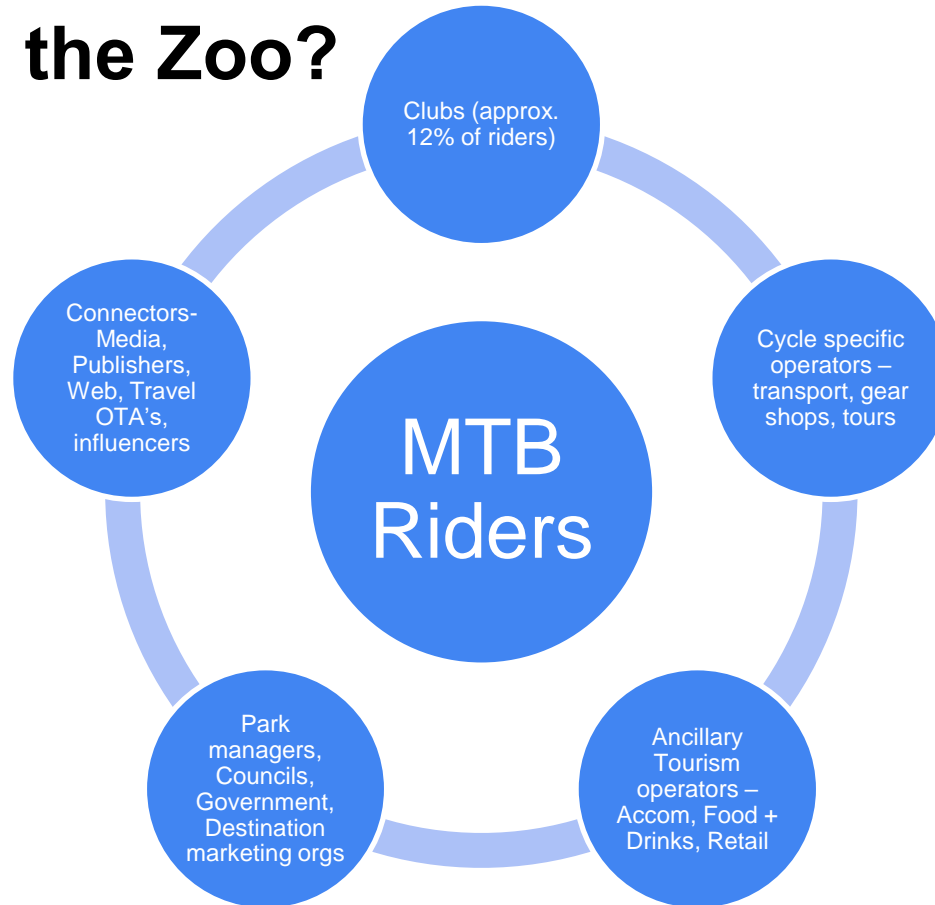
the Zoo?

Clubs (approx. 12% of riders)

Cycle specific operators – transport, gear shops, tours

Ancillary Tourism operators – Accom, Food + Drinks, Retail

Park managers, Councils, Government, Destination marketing orgs

Connectors- Media, Publishers, Web, Travel OTA's, influencers

MTB Riders